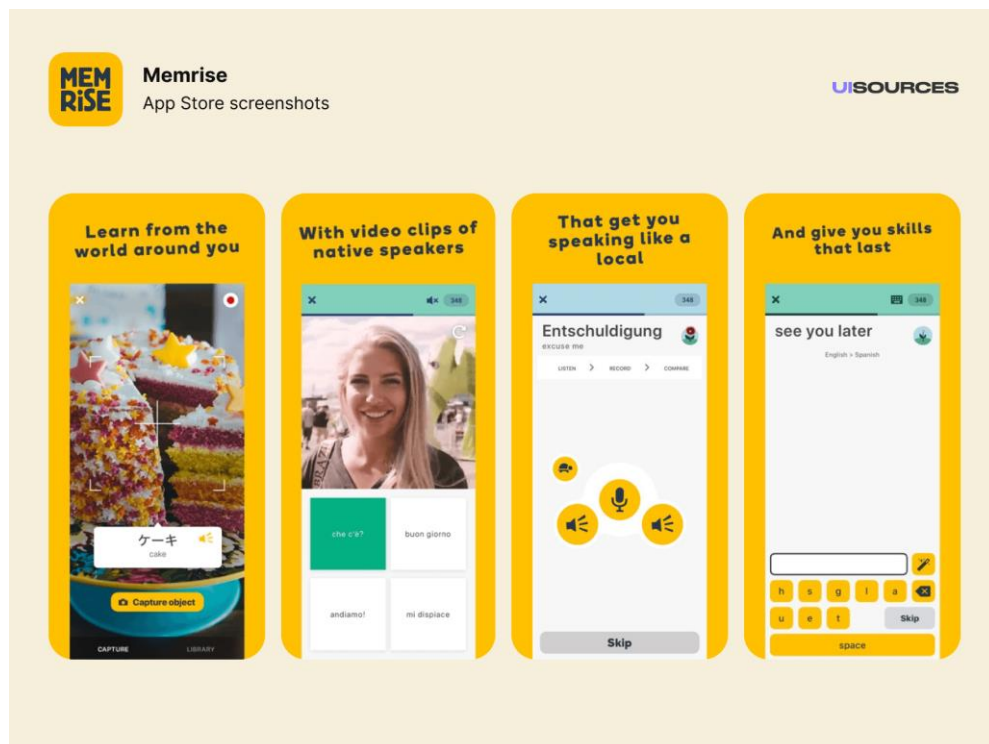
MEM RiSE

Memrise
App Store screenshots

UISOURCES

Learn from the world around you

ケーキ
cake

Capture object

CAPTURE LIBRARY

With video clips of native speakers

348

che c'è?
buon giorno
andiamo!
mi dispiace

That get you speaking like a local

348

Entschuldigung
excuse me

LISTEN > RECORD > COMPARE

Skip

And give you skills that last

348

see you later
English > Spanish

h s g l a
u e t Skip
space